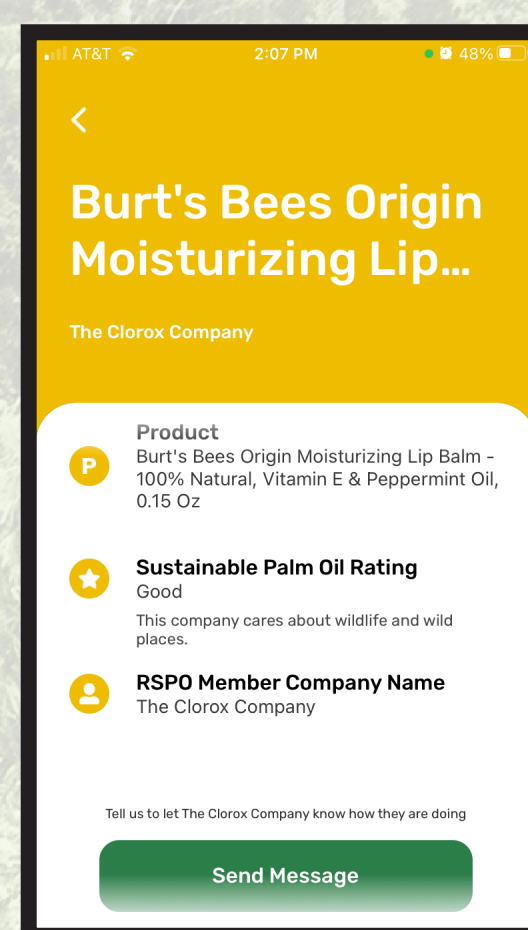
AT&T 2:07 PM 48%

<

Burt's Bees Origin Moisturizing Lip...

The Clorox Company

P

Product
Burt's Bees Origin Moisturizing Lip Balm - 100% Natural, Vitamin E & Peppermint Oil, 0.15 Oz

Sustainable Palm Oil Rating
Good
This company cares about wildlife and wild places.

RSPO Member Company Name
The Clorox Company

Tell us to let The Clorox Company know how they are doing

Send Message